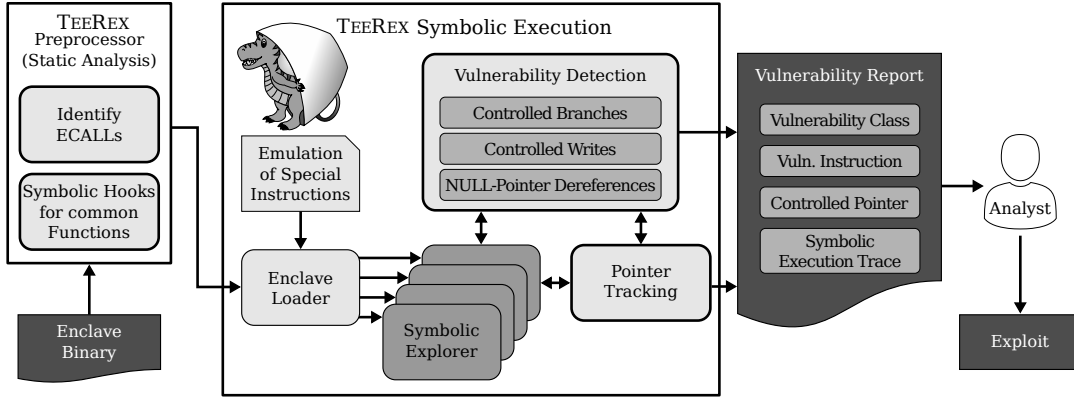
TEEREX Preprocessor (Static Analysis)

Identify ECALLs

Symbolic Hooks for common Functions

Enclave Binary

TEEREX Symbolic Execution

Emulation of Special Instructions

Vulnerability Detection

Controlled Branches

Controlled Writes

NULL-Pointer Dereferences

Enclave Loader

Symbolic Explorer

Pointer Tracking

Vulnerability Report

Vulnerability Class

Vuln. Instruction

Controlled Pointer

Symbolic Execution Trace

Analyst

Exploit